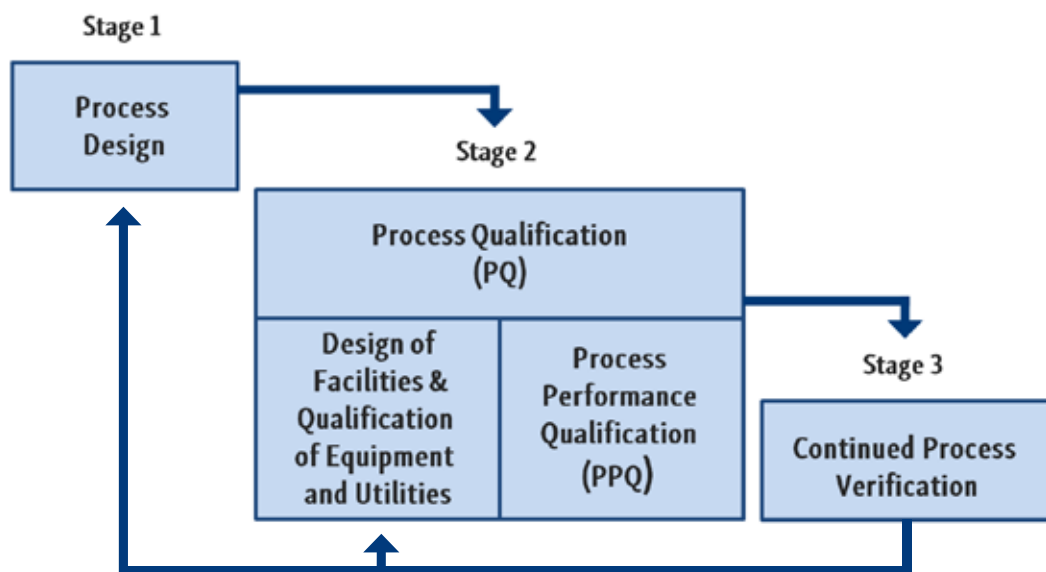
Stage 1

Process Design

Stage 2

Process Qualification (PQ)

Design of Facilities & Qualification of Equipment and Utilities

Process Performance Qualification (PPQ)

Stage 3

Continued Process Verification